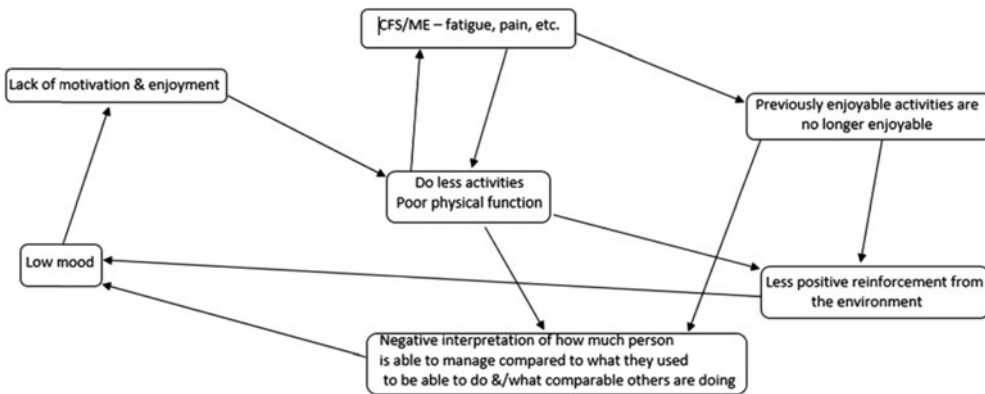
CFS/ME – fatigue, pain, etc.

Lack of motivation & enjoyment

Previously enjoyable activities are no longer enjoyable

Do less activities
Poor physical function

Low mood

Less positive reinforcement from the environment

Negative interpretation of how much person is able to manage compared to what they used to be able to do &/what comparable others are doing